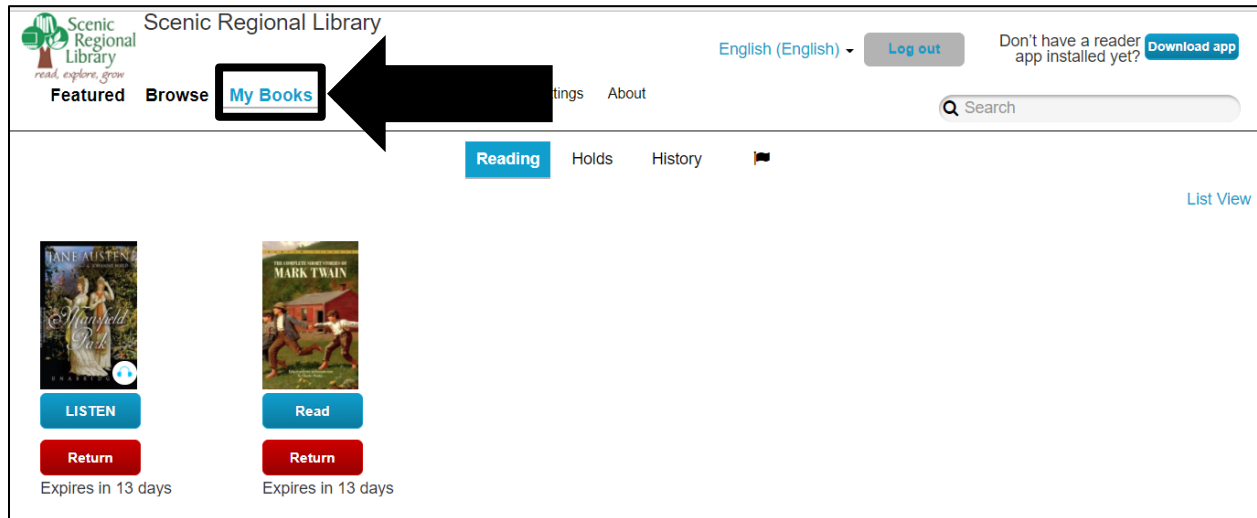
Scenic Regional Library
read, explore, grow

Scenic Regional Library

English (English)

Log out

Don't have a reader app installed yet?

Download app

Featured Browse My Books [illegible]ttings About

Search

Reading Holds History

List View

JANE AUSTEN
Mansfield Park
UNABRIDGED

LISTEN

Return

Expires in 13 days

THE COMPLETE SHORT STORIES OF MARK TWAIN

Read

Return

Expires in 13 days